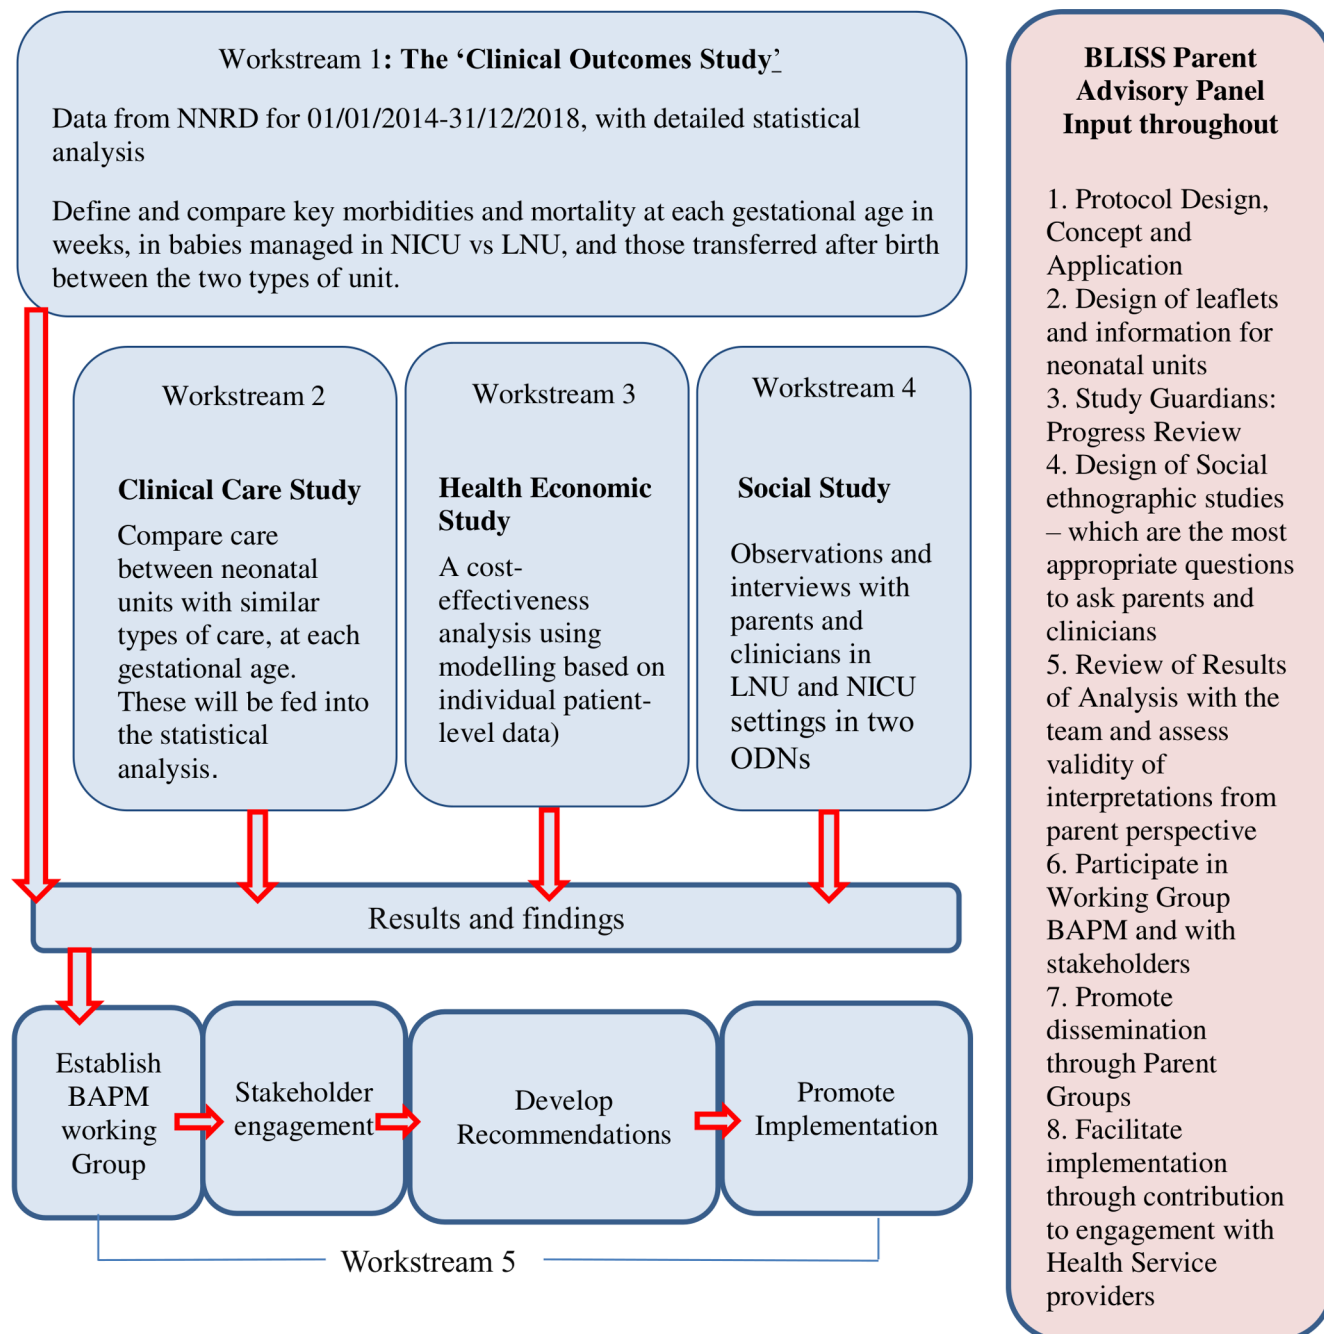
Workstream 1: The 'Clinical Outcomes Study'

Data from NNRD for 01/01/2014-31/12/2018, with detailed statistical analysis

Define and compare key morbidities and mortality at each gestational age in weeks, in babies managed in NICU vs LNU, and those transferred after birth between the two types of unit.

Workstream 2

Clinical Care Study

Compare care between neonatal units with similar types of care, at each gestational age. These will be fed into the statistical analysis.

Workstream 3

Health Economic Study

A cost-effectiveness analysis using modelling based on individual patient-level data)

Workstream 4

Social Study

Observations and interviews with parents and clinicians in LNU and NICU settings in two ODNs

Results and findings

Establish BAPM working Group

Stakeholder engagement

Develop Recommendations

Promote Implementation

Workstream 5

BLISS Parent Advisory Panel Input throughout

1. Protocol Design, Concept and Application
2. Design of leaflets and information for neonatal units
3. Study Guardians: Progress Review
4. Design of Social ethnographic studies – which are the most appropriate questions to ask parents and clinicians
5. Review of Results of Analysis with the team and assess validity of interpretations from parent perspective
6. Participate in Working Group BAPM and with stakeholders
7. Promote dissemination through Parent Groups
8. Facilitate implementation through contribution to engagement with Health Service providers